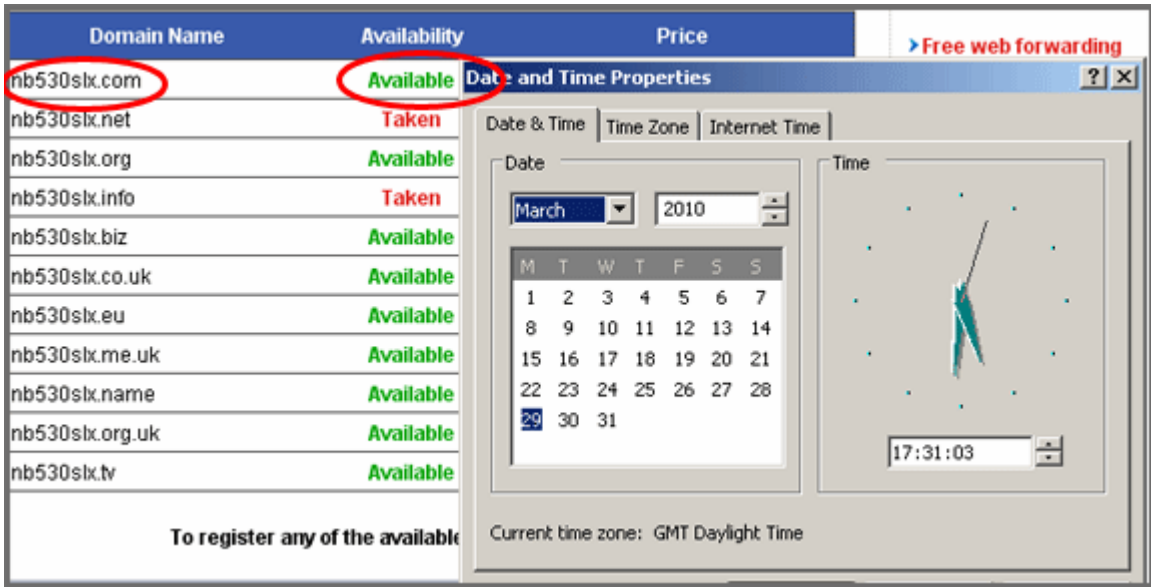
| Domain Name | Availability | Price |
|---|---|---|
| nb530slx.com | Available | |
| nb530slx.net | Taken | |
| nb530slx.org | Available | |
| nb530slx.info | Taken | |
| nb530slx.biz | Available | |
| nb530slx.co.uk | Available | |
| nb530slx.eu | Available | |
| nb530slx.me.uk | Available | |
| nb530slx.name | Available | |
| nb530slx.org.uk | Available | |
| nb530slx.tv | Available | |

To register any of the available

› Free web forwarding

Date and Time Properties

? X

Date & Time | Time Zone | Internet Time

Date

March

2010

| M | T | W | T | F | S | S |
|---|---|---|---|---|---|---|
| 1 | 2 | 3 | 4 | 5 | 6 | 7 |
| 8 | 9 | 10 | 11 | 12 | 13 | 14 |
| 15 | 16 | 17 | 18 | 19 | 20 | 21 |
| 22 | 23 | 24 | 25 | 26 | 27 | 28 |
| 29 | 30 | 31 | | | | |

Time

17:31:03

Current time zone: GMT Daylight Time